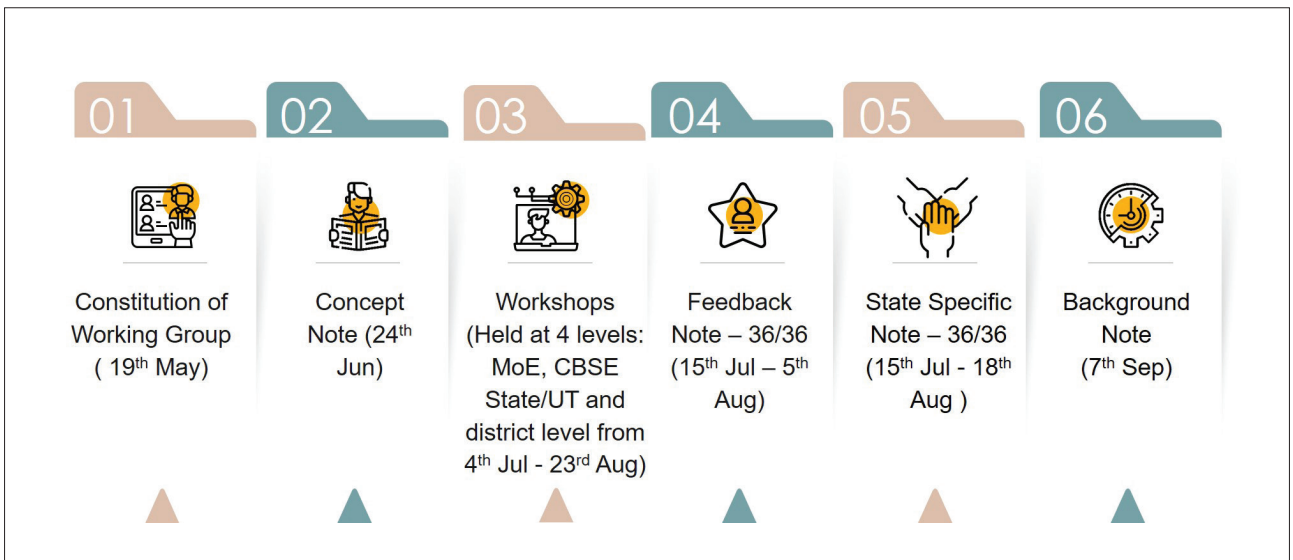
01

Constitution of Working Group ( 19$^{th}$ May)

02

Concept Note (24$^{th}$ Jun)

03

Workshops (Held at 4 levels: MoE, CBSE State/UT and district level from 4$^{th}$ Jul - 23$^{rd}$ Aug)

04

Feedback Note – 36/36 (15$^{th}$ Jul – 5$^{th}$ Aug)

05

State Specific Note – 36/36 (15$^{th}$ Jul - 18$^{th}$ Aug )

06

Background Note (7$^{th}$ Sep)